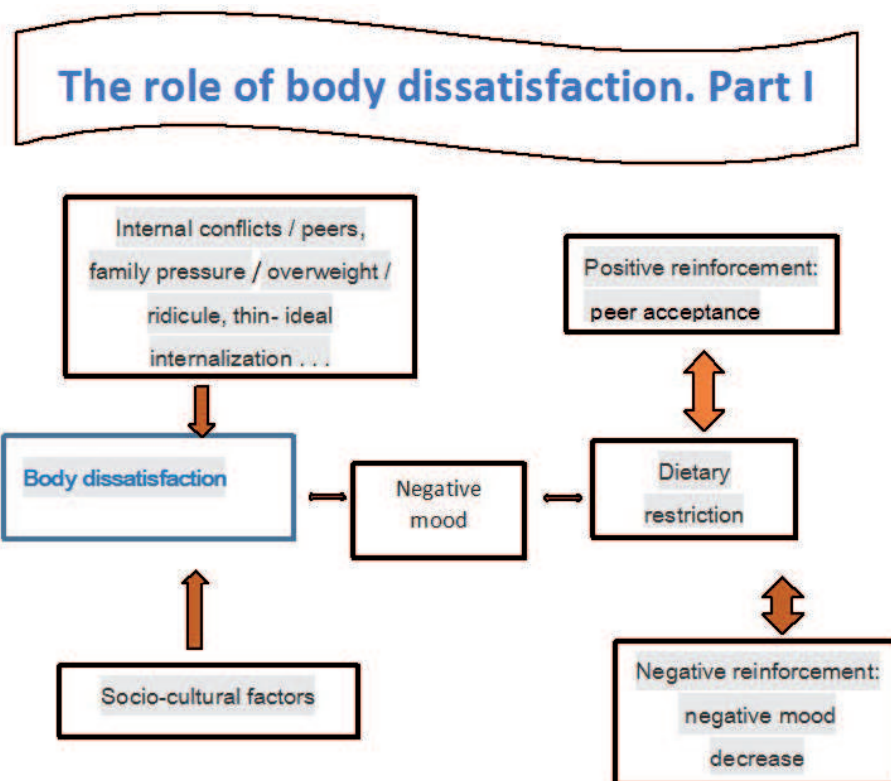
The role of body dissatisfaction. Part I

Internal conflicts / peers, family pressure / overweight / ridicule, thin- ideal internalization . . .

Positive reinforcement: peer acceptance

Body dissatisfaction

Negative mood

Dietary restriction

Socio-cultural factors

Negative reinforcement: negative mood decrease